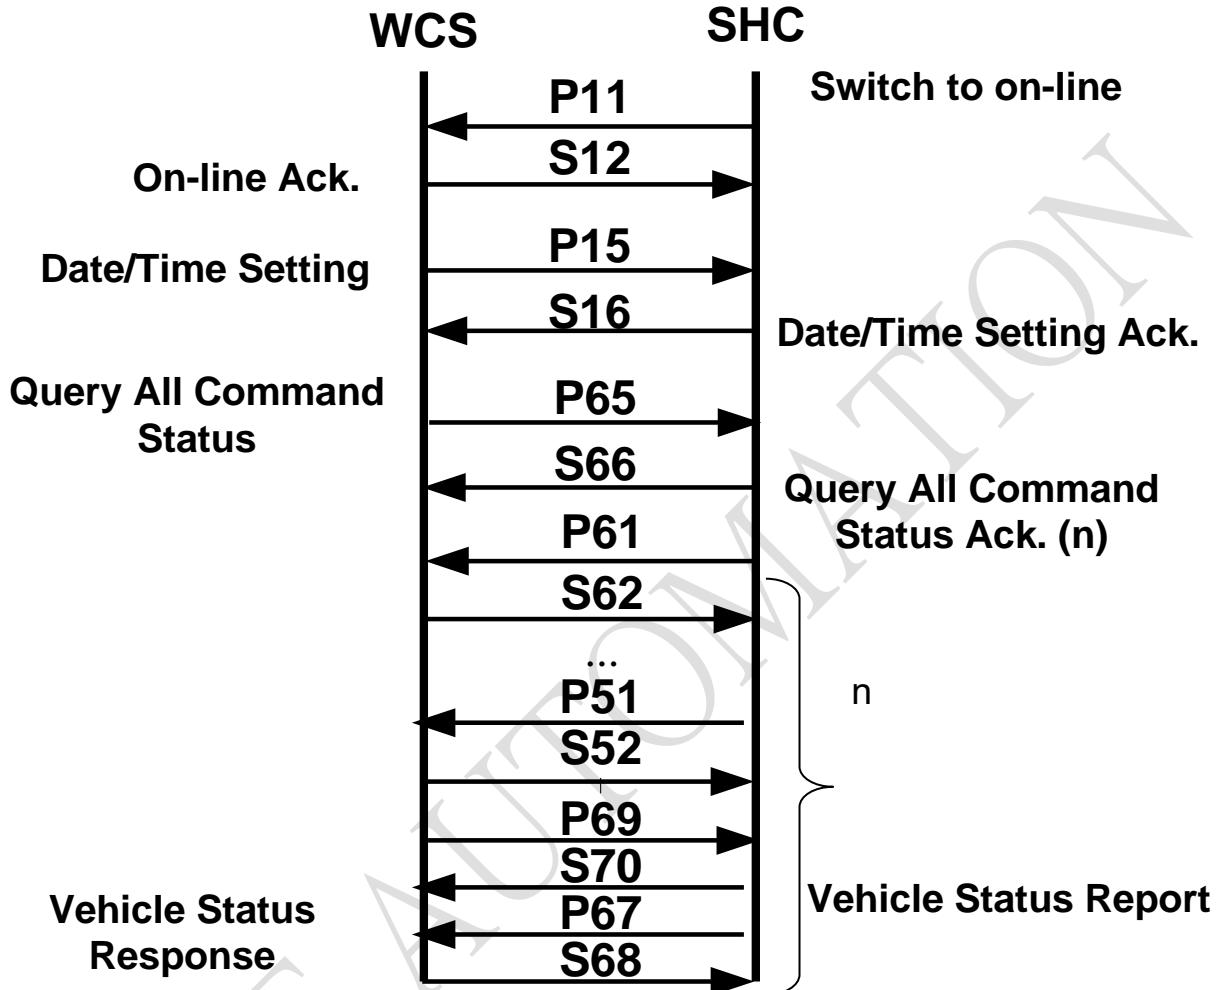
WCS
SHC

P11
Switch to on-line

On-line Ack.
S12

Date/Time Setting
P15

S16
Date/Time Setting Ack.

Query All Command Status
P65

S66
Query All Command Status Ack. (n)

P61

S62

...

P51
n

S52

P69

S70

Vehicle Status Response
P67
Vehicle Status Report

S68

AUTOMATION